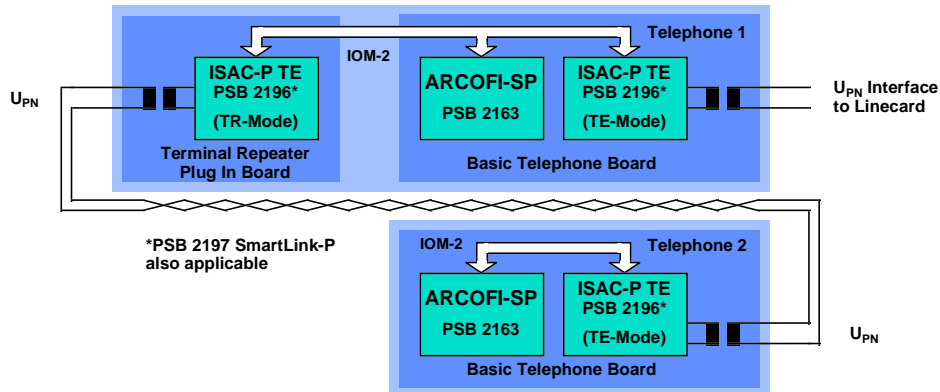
Telephone 1

IOM-2

$U_{PN}$

ISAC-P TE
PSB 2196*
(TR-Mode)

Terminal Repeater
Plug In Board

ARCOFI-SP
PSB 2163

ISAC-P TE
PSB 2196*
(TE-Mode)

Basic Telephone Board

$U_{PN}$ Interface
to Linecard

*PSB 2197 SmartLink-P
also applicable

IOM-2

Telephone 2

ARCOFI-SP
PSB 2163

ISAC-P TE
PSB 2196*
(TE-Mode)

Basic Telephone Board

$U_{PN}$